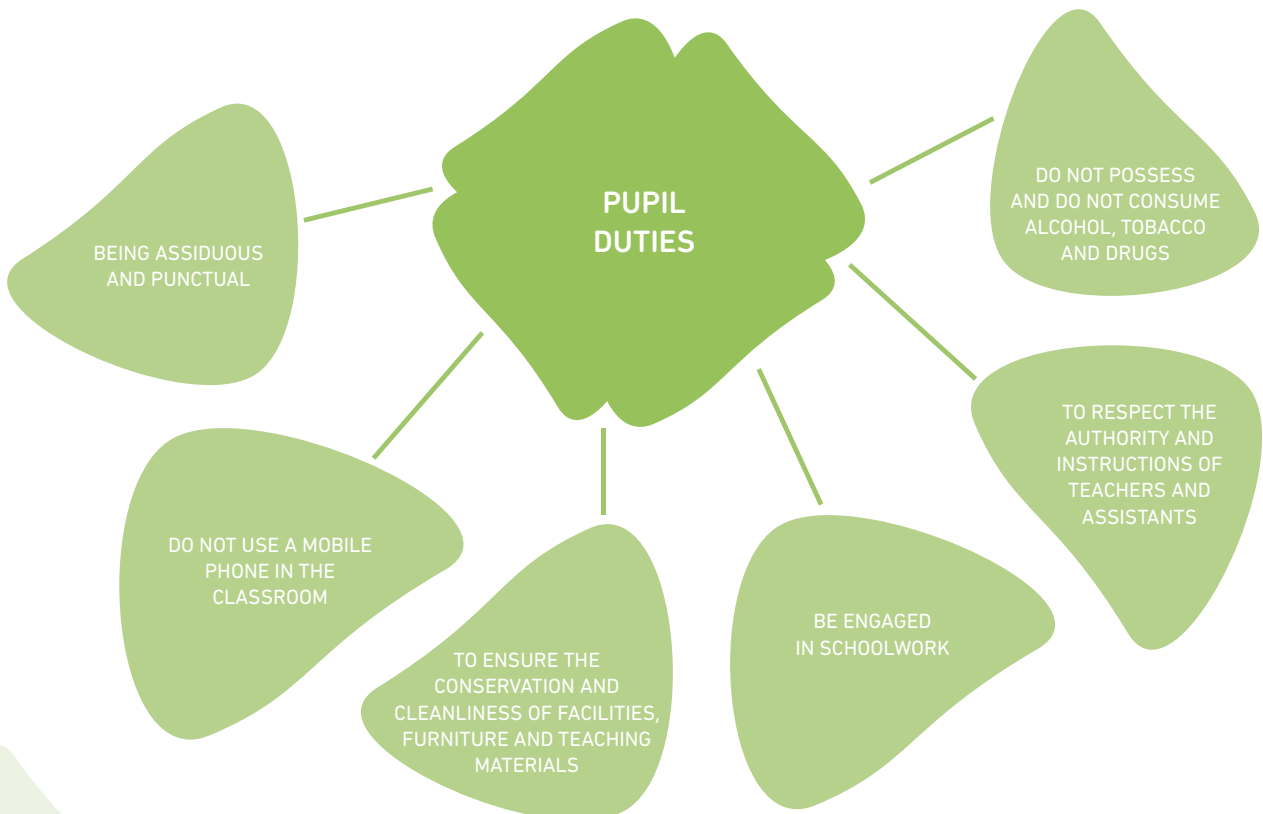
PUPIL DUTIES

BEING ASSIDUOUS AND PUNCTUAL

DO NOT POSSESS AND DO NOT CONSUME ALCOHOL, TOBACCO AND DRUGS

TO RESPECT THE AUTHORITY AND INSTRUCTIONS OF TEACHERS AND ASSISTANTS

DO NOT USE A MOBILE PHONE IN THE CLASSROOM

TO ENSURE THE CONSERVATION AND CLEANLINESS OF FACILITIES, FURNITURE AND TEACHING MATERIALS

BE ENGAGED IN SCHOOLWORK